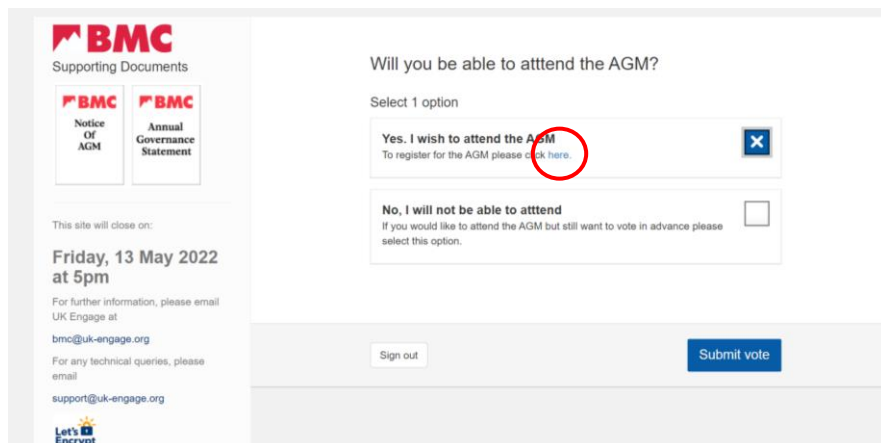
BMC
Supporting Documents

BMC
Notice Of AGM

BMC
Annual Governance Statement

This site will close on:

Friday, 13 May 2022 at 5pm

For further information, please email UK Engage at

bmc@uk-engage.org

For any technical queries, please email

support@uk-engage.org

Let's Encrypt

Will you be able to atttend the AGM?

Select 1 option

Yes. I wish to attend the AGM
To register for the AGM please click here.

No, I will not be able to atttend
If you would like to attend the AGM but still want to vote in advance please select this option.

Sign out

Submit vote